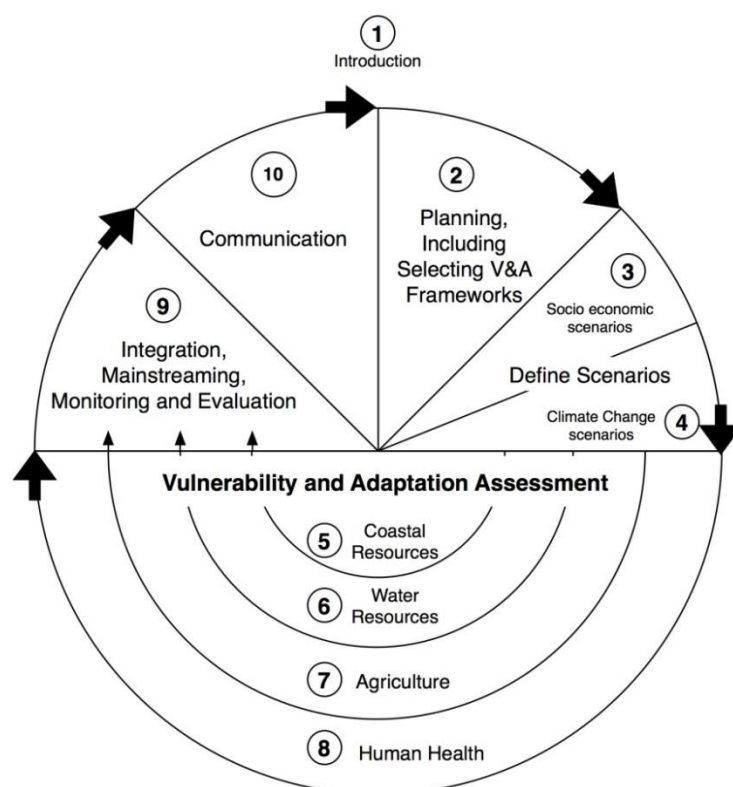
1
Introduction

10
Communication

2
Planning, Including Selecting V&A Frameworks

3
Socio economic scenarios

Define Scenarios

Climate Change scenarios
4

9
Integration, Mainstreaming, Monitoring and Evaluation

Vulnerability and Adaptation Assessment

5
Coastal Resources

6
Water Resources

7
Agriculture

8
Human Health